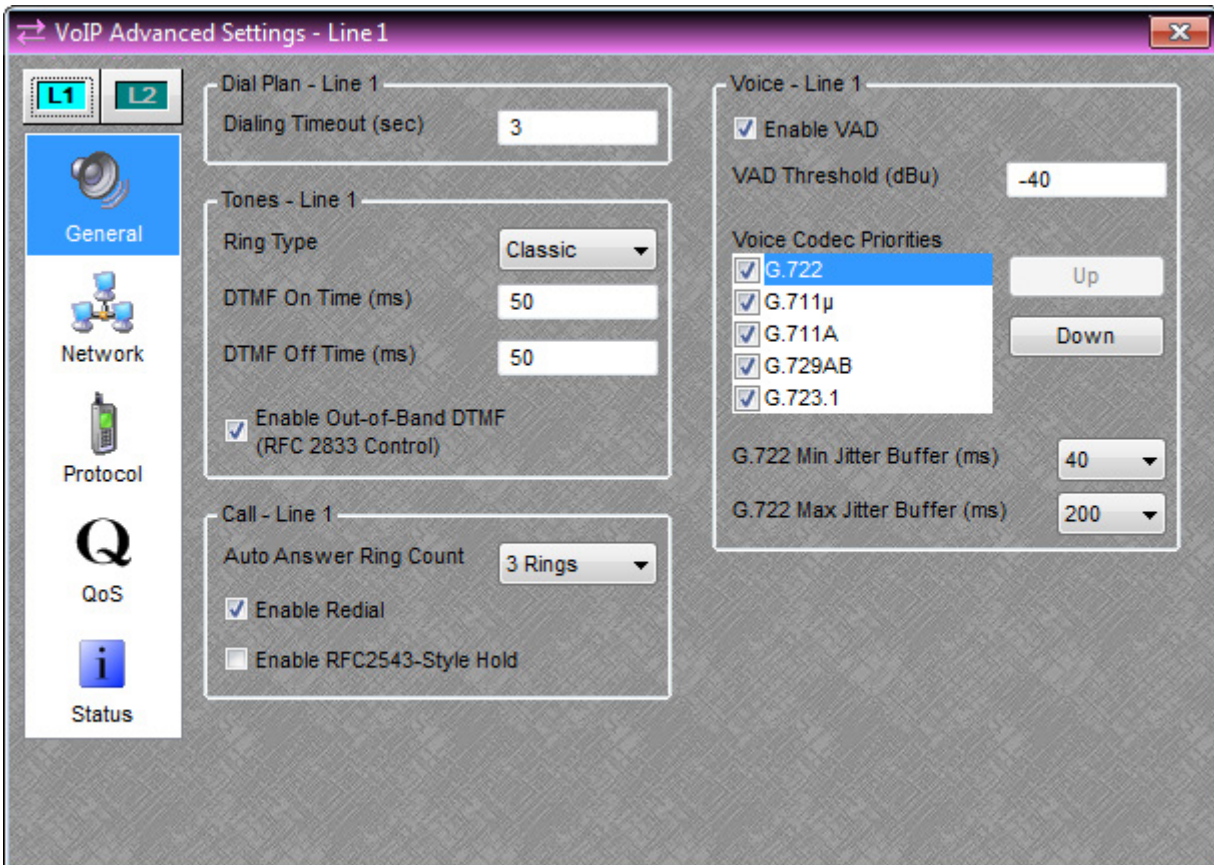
VoIP Advanced Settings - Line 1

L1 L2

General

Network

Protocol

Q

QoS

i

Status

Dial Plan - Line 1

Dialing Timeout (sec) 3

Tones - Line 1

Ring Type Classic

DTMF On Time (ms) 50

DTMF Off Time (ms) 50

Enable Out-of-Band DTMF (RFC 2833 Control)

Call - Line 1

Auto Answer Ring Count 3 Rings

Enable Redial

Enable RFC2543-Style Hold

Voice - Line 1

Enable VAD

VAD Threshold (dBu) -40

Voice Codec Priorities

G.722

G.711μ

G.711A

G.729AB

G.723.1

Up

Down

G.722 Min Jitter Buffer (ms) 40

G.722 Max Jitter Buffer (ms) 200